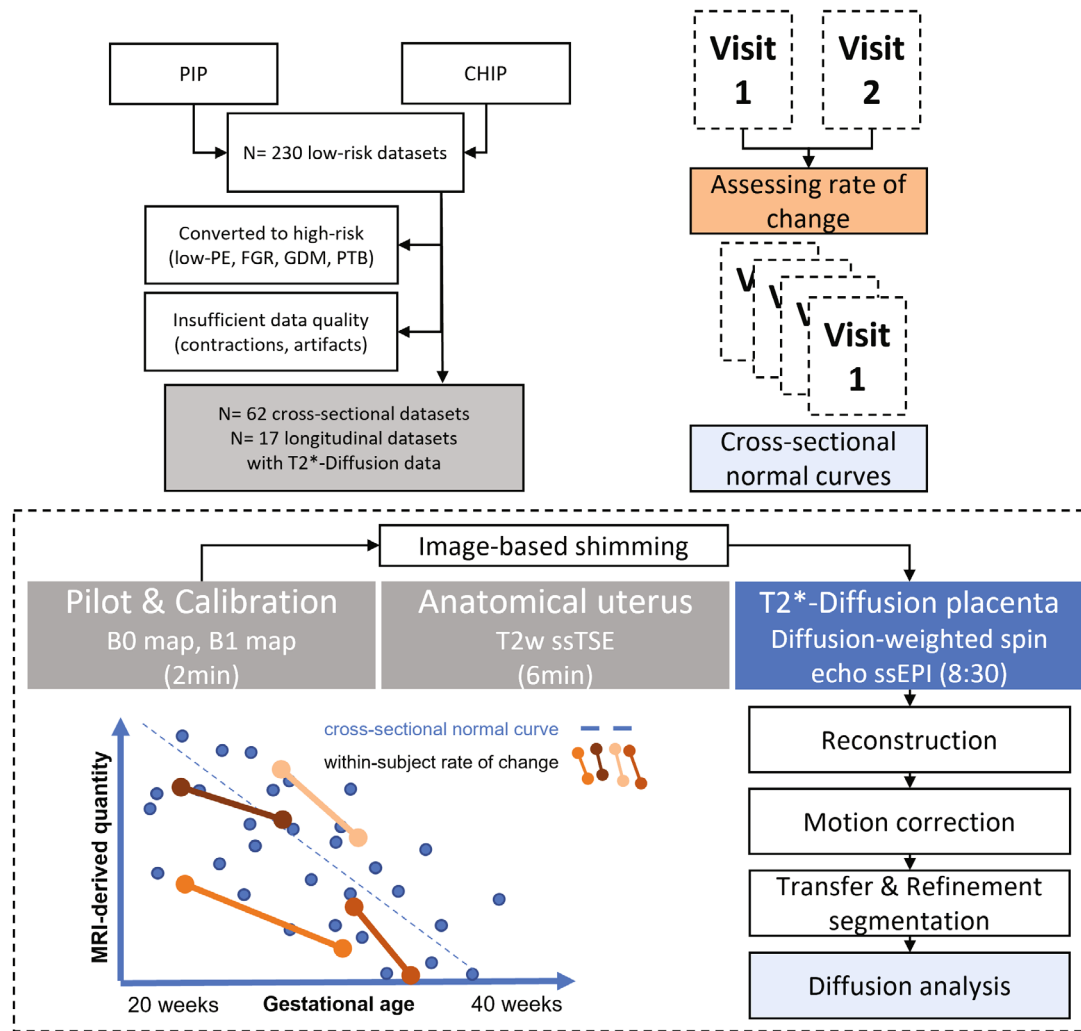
PIP

CHIP

N= 230 low-risk datasets

Converted to high-risk (low-PE, FGR, GDM, PTB)

Insufficient data quality (contractions, artifacts)

N= 62 cross-sectional datasets
N= 17 longitudinal datasets
with T2*-Diffusion data

Visit 1

Visit 2

Assessing rate of change

V

V

V

Visit 1

Cross-sectional normal curves

Image-based shimming

Pilot & Calibration
B0 map, B1 map
(2min)

Anatomical uterus
T2w ssTSE
(6min)

T2*-Diffusion placenta
Diffusion-weighted spin echo ssEPI (8:30)

cross-sectional normal curve

within-subject rate of change

MRI-derived quantity

20 weeks

Gestational age

40 weeks

Reconstruction

Motion correction

Transfer & Refinement segmentation

Diffusion analysis